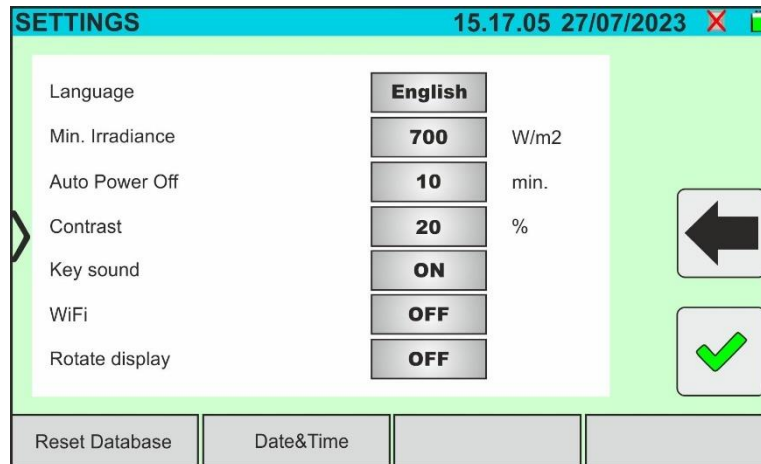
SETTINGS 15.17.05 27/07/2023

| | | |
|---|---|---|
| Language | English | |
| Min. Irradiance | 700 | W/m2 |
| Auto Power Off | 10 | min. |
| Contrast | 20 | % |
| Key sound | ON | |
| WiFi | OFF | |
| Rotate display | OFF | |

Reset Database Date&Time